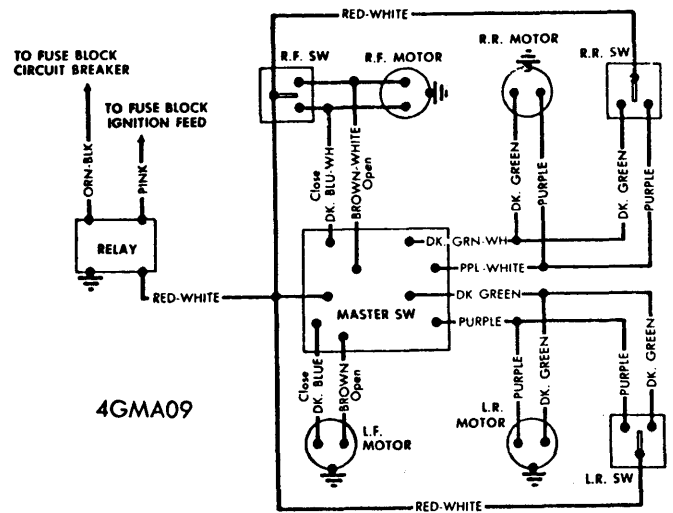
RED-WHITE

TO FUSE BLOCK CIRCUIT BREAKER

TO FUSE BLOCK IGNITION FEED

R.F. SW

R.F. MOTOR

R.R. MOTOR

R.R. SW

ORN-BLK

PINK

Close DK. BLU-WH

BROWN-WHITE Open

DK. GREEN

PURPLE

DK. GREEN

PURPLE

RELAY

DK. GRN-WH

PPL-WHITE

RED-WHITE

MASTER SW

DK GREEN

PURPLE

Close DK. BLUE

BROWN Open

PURPLE

DK. GREEN

PURPLE

DK. GREEN

4GMA09

L.F. MOTOR

L.R. MOTOR

L.R. SW

RED-WHITE